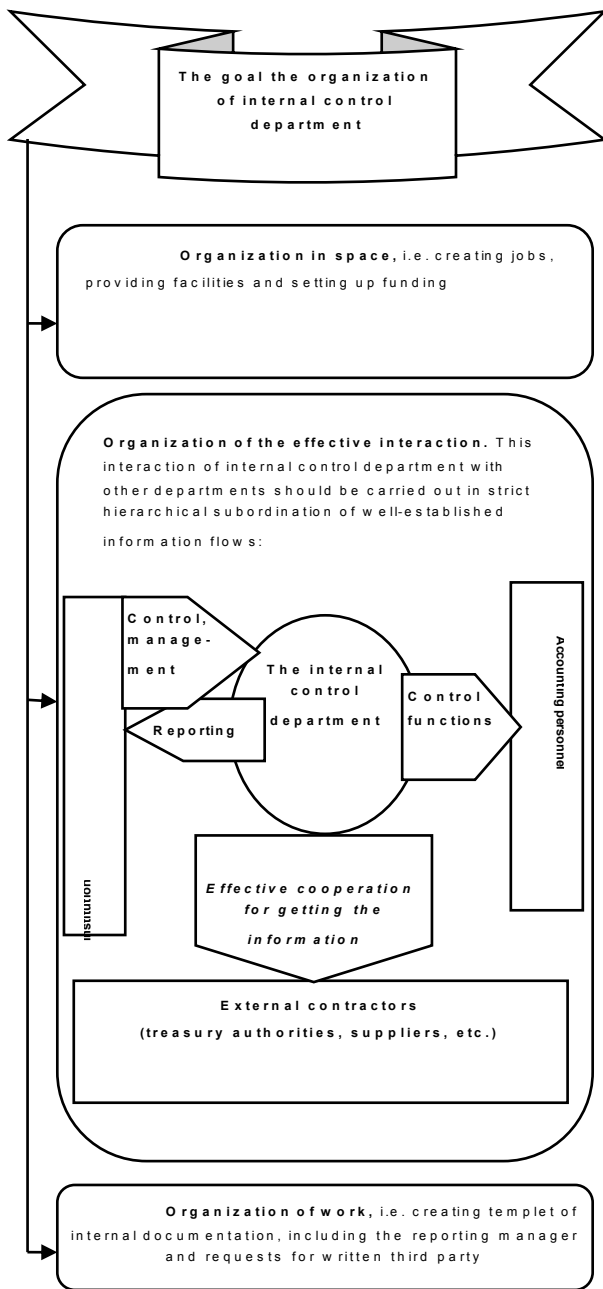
The goal the organization of internal control department

Organization in space, i.e. creating jobs, providing facilities and setting up funding

Organization of the effective interaction. This interaction of internal control department with other departments should be carried out in strict hierarchical subordination of well-established information flows:

Institution

Control, management

Reporting

The internal control department

Control functions

Accounting personnel

Effective cooperation for getting the information

External contractors (treasury authorities, suppliers, etc.)

Organization of work, i.e. creating templet of internal documentation, including the reporting manager and requests for written third party